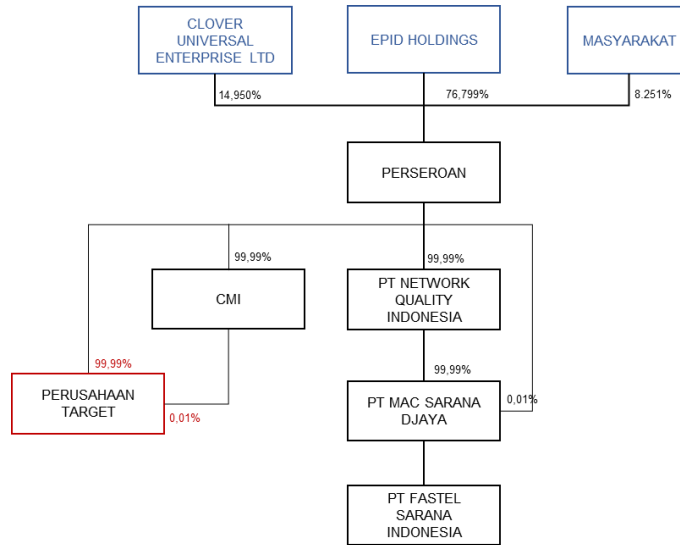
CLOVER UNIVERSAL ENTERPRISE LTD

EPID HOLDINGS

MASYARAKAT

14,950%

76,799%

8.251%

PERSEROAN

99,99%

99,99%

CMI

PT NETWORK QUALITY INDONESIA

99,99%

99,99%

PERUSAHAAN TARGET

0,01%

PT MAC SARANA DJAYA

0,01%

PT FASTEL SARANA INDONESIA